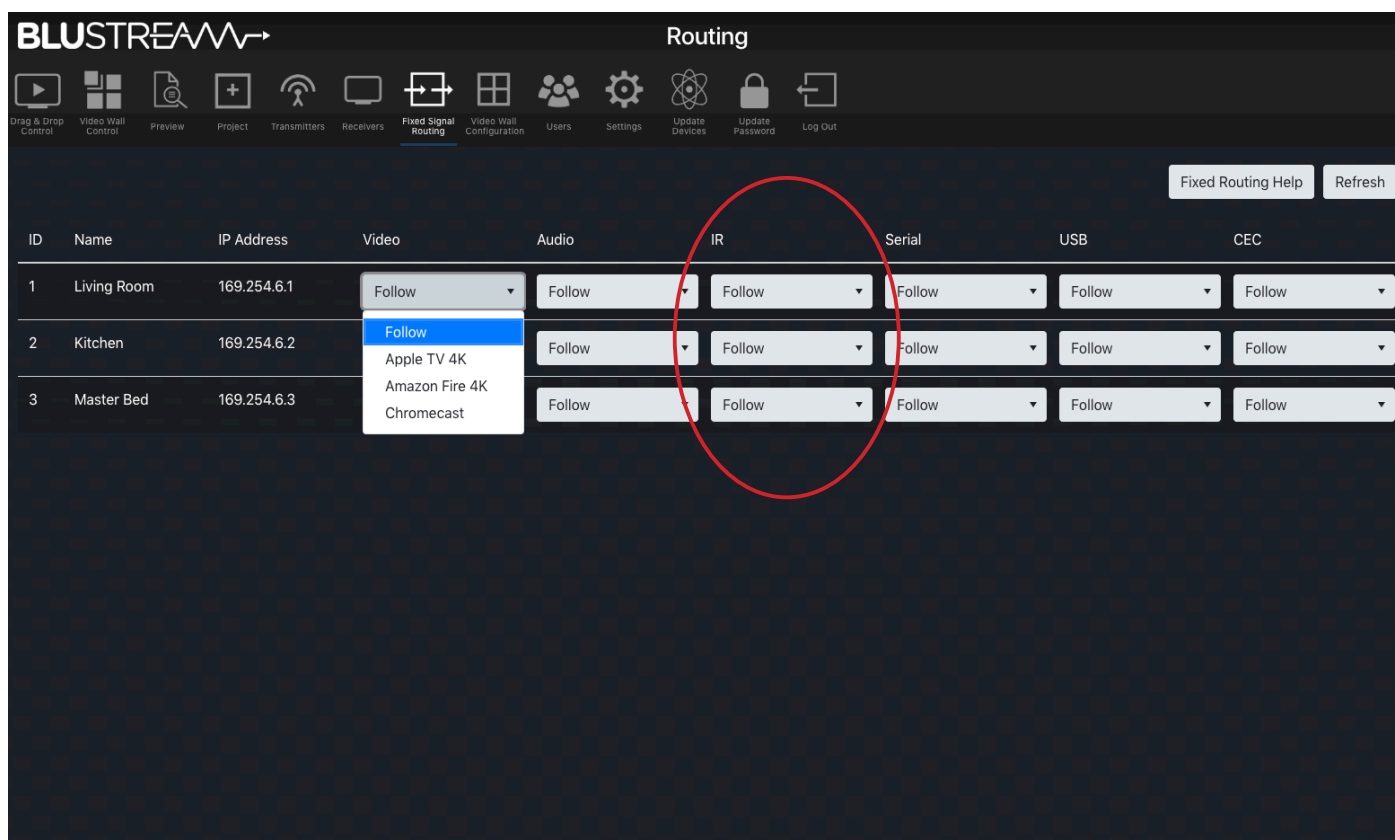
BLUSTREAM

Routing

Drag & Drop Control | Video Wall Control | Preview | Project | Transmitters | Receivers | Fixed Signal Routing | Video Wall Configuration | Users | Settings | Update Devices | Update Password | Log Out

Fixed Routing Help | Refresh

| ID | Name | IP Address | Video | Audio | IR | Serial | USB | CEC |
|---|---|---|---|---|---|---|---|---|
| 1 | Living Room | 169.254.6.1 | Follow | Follow | Follow | Follow | Follow | Follow |
| 2 | Kitchen | 169.254.6.2 | | Follow | Follow | Follow | Follow | Follow |
| 3 | Master Bed | 169.254.6.3 | | Follow | Follow | Follow | Follow | Follow |

Follow
Apple TV 4K
Amazon Fire 4K
Chromecast